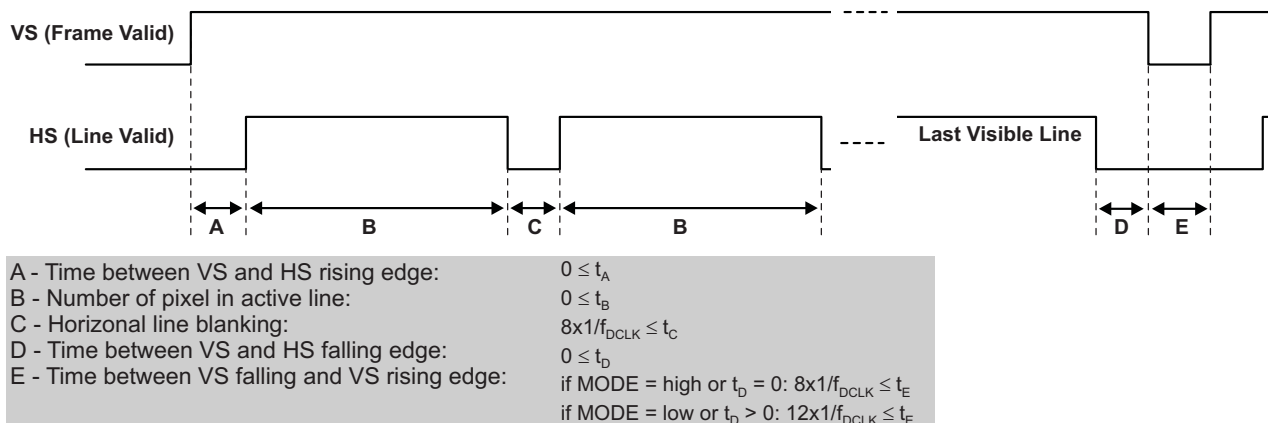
VS (Frame Valid)

HS (Line Valid)

Last Visible Line

A B C B D E

| | |
|---|---|
| A - Time between VS and HS rising edge: | $0 \leq t_A$ |
| B - Number of pixel in active line: | $0 \leq t_B$ |
| C - Horizonal line blanking: | $8x1/f_{DCLK} \leq t_C$ |
| D - Time between VS and HS falling edge: | $0 \leq t_D$ |
| E - Time between VS falling and VS rising edge: | if MODE = high or $t_D = 0$: $8x1/f_{DCLK} \leq t_E$<br>if MODE = low or $t_D > 0$: $12x1/f_{DCLK} \leq t_E$ |